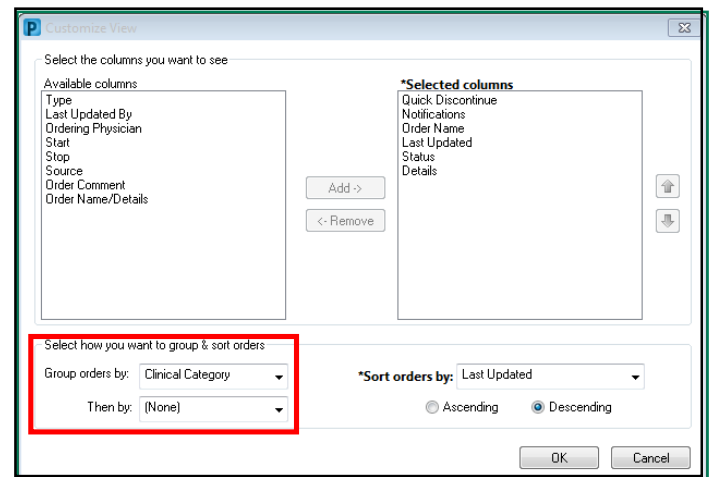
P Customize View

Select the columns you want to see

Available columns
Type
Last Updated By
Ordering Physician
Start
Stop
Source
Order Comment
Order Name/Details

Add ->

<- Remove

*Selected columns
Quick Discontinue
Notifications
Order Name
Last Updated
Status
Details

Select how you want to group & sort orders

Group orders by: Clinical Category

Then by: (None)

*Sort orders by: Last Updated

Ascending

Descending

OK

Cancel